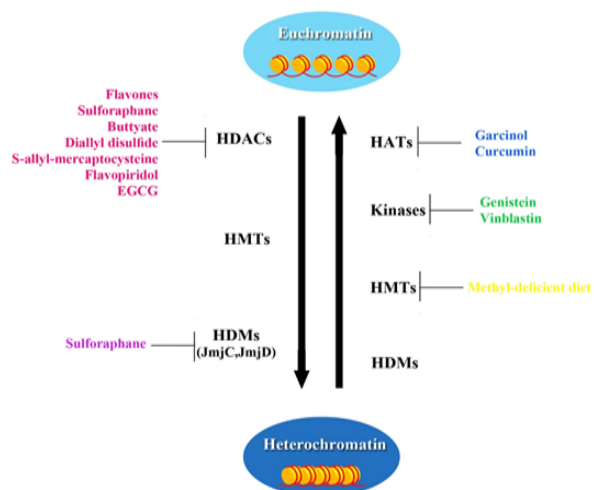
Euchromatin

Flavones
Sulforaphane
Buttyate
Diallyl disulfide
S-allyl-mercaptocysteine
Flavopiridol
EGCG

HDACs

HMTs

Sulforaphane

HDMs
(JmjC, JmjD)

HATs

Garcinol
Curcumin

Kinases

Genistein
Vinblastin

HMTs

Methyl-deficient diet

HDMs

Heterochromatin